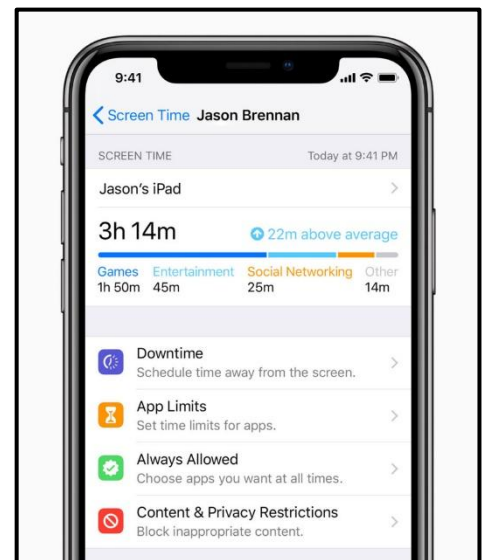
9:41

Screen Time Jason Brennan

SCREEN TIME

Today at 9:41 PM

Jason's iPad

3h 14m

22m above average

Games 1h 50m

Entertainment 45m

Social Networking 25m

Other 14m

Downtime
Schedule time away from the screen.

App Limits
Set time limits for apps.

Always Allowed
Choose apps you want at all times.

Content & Privacy Restrictions
Block inappropriate content.